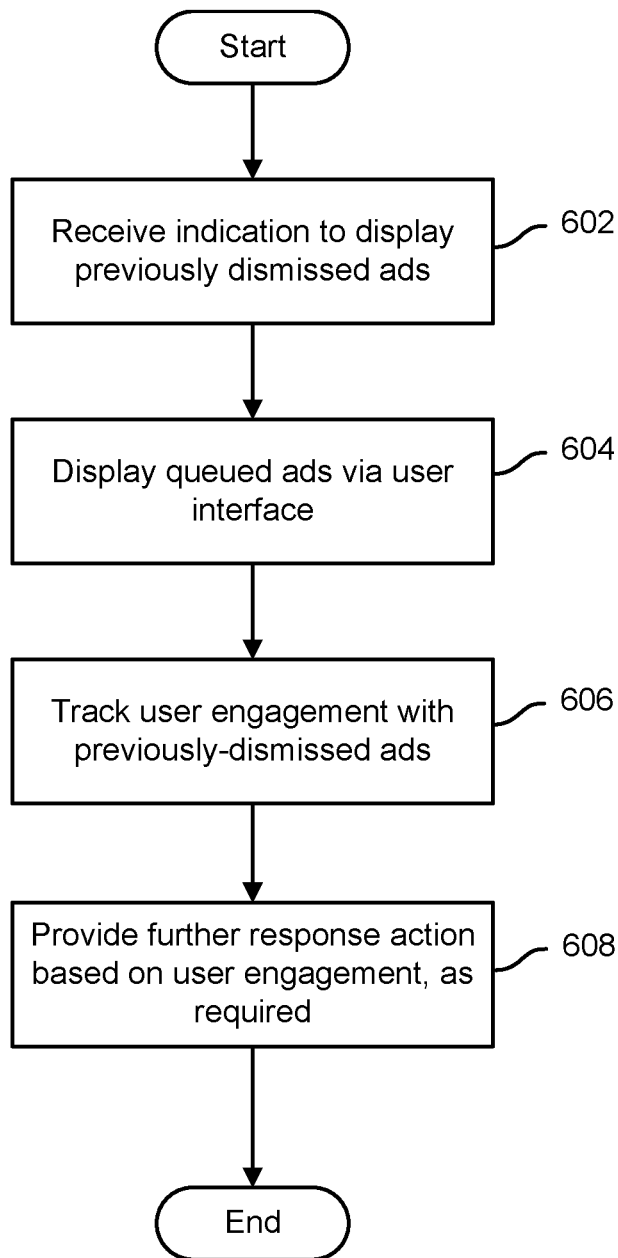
Start

Receive indication to display previously dismissed ads

602

Display queued ads via user interface

604

Track user engagement with previously-dismissed ads

606

Provide further response action based on user engagement, as required

608

End